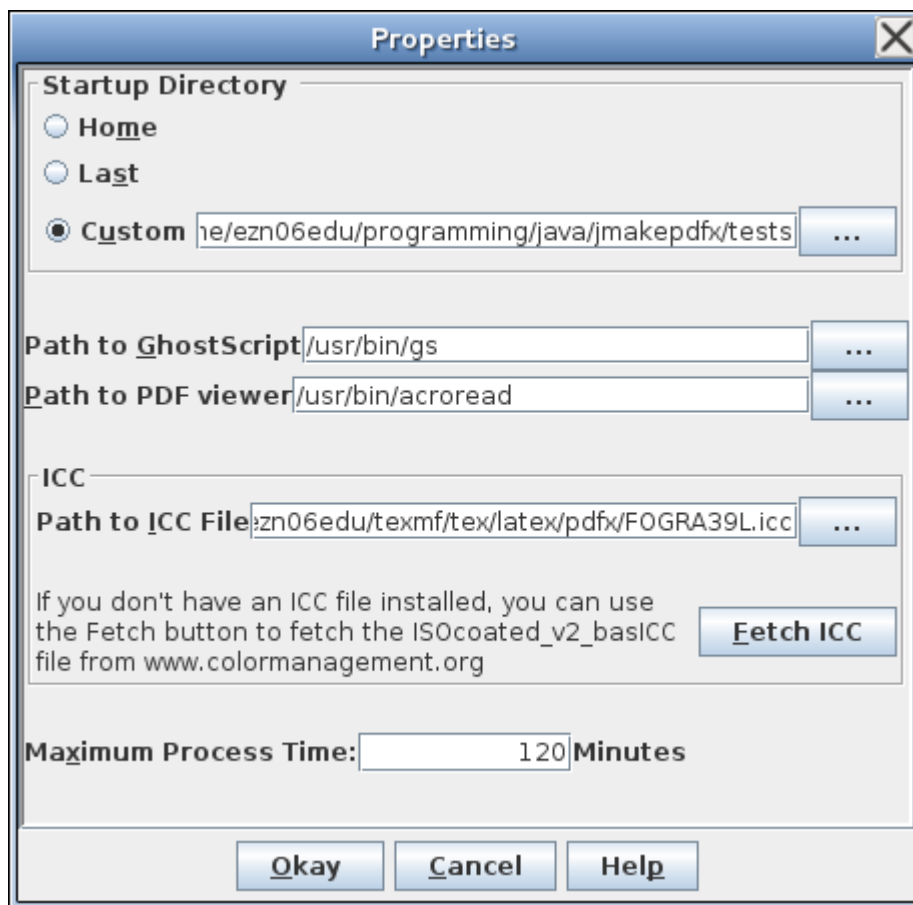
Properties

Startup Directory

Home

Last

Custom ne/ezn06edu/programming/java/jmakepdfx/tests ...

Path to GhostScript /usr/bin/gs ...

Path to PDF viewer /usr/bin/acroread ...

ICC

Path to ICC File ezn06edu/texmf/tex/latex/pdfx/FOGRA39L.icc ...

If you don't have an ICC file installed, you can use the Fetch button to fetch the ISOcoated_v2_basICC file from www.colormanagement.org

Fetch ICC

Maximum Process Time: 120 Minutes

Okay Cancel Help